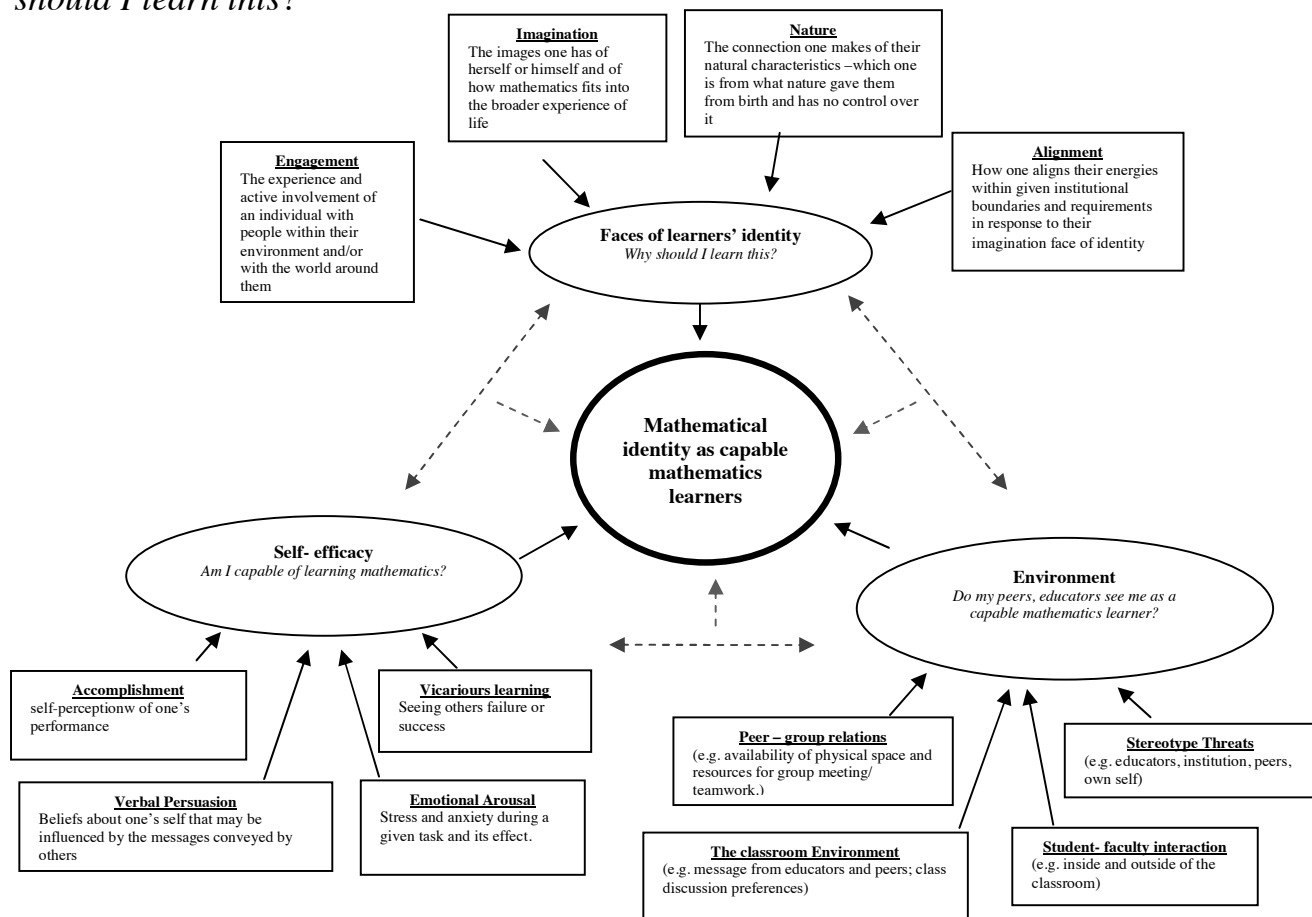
should I learn this?

Imagination
The images one has of herself or himself and of how mathematics fits into the broader experience of life

Nature
The connection one makes of their natural characteristics –which one is from what nature gave them from birth and has no control over it

Engagement
The experience and active involvement of an individual with people within their environment and/or with the world around them

Alignment
How one aligns their energies within given institutional boundaries and requirements in response to their imagination face of identity

Faces of learners' identity
Why should I learn this?

Mathematical identity as capable mathematics learners

Self- efficacy
Am I capable of learning mathematics?

Environment
Do my peers, educators see me as a capable mathematics learner?

Accomplishment
self-perceptionw of one's performance

Vicariours learning
Seeing others failure or success

Verbal Persuasion
Beliefs about one's self that may be influenced by the messages conveyed by others

Emotional Arousal
Stress and anxiety during a given task and its effect.

Peer – group relations
(e.g. availability of physical space and resources for group meeting/ teamwork.)

Stereotype Threats
(e.g. educators, institution, peers, own self)

The classroom Environment
(e.g. message from educators and peers; class discussion preferences)

Student- faculty interaction
(e.g. inside and outside of the classroom)